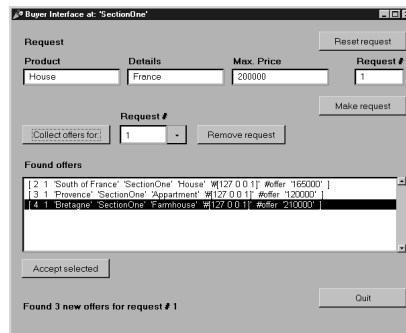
Buyer Interface at: 'SectionOne'

Request

Reset request

Product
House

Details
France

Max. Price
200000

Request #
1

Make request

Request #

Collect offers for:
1

Remove request

Found offers

[ 2 1 'South of France' 'SectionOne' 'House' '#[127 0 0 1]' #offer '165000' ]
[ 3 1 'Provence' 'SectionOne' 'Appartment' '#[127 0 0 1]' #offer '120000' ]
[ 4 1 'Bretagne' 'SectionOne' 'Farmhouse' '#[127 0 0 1]' #offer '210000' ]

Accept selected

Found 3 new offers for request # 1

Quit